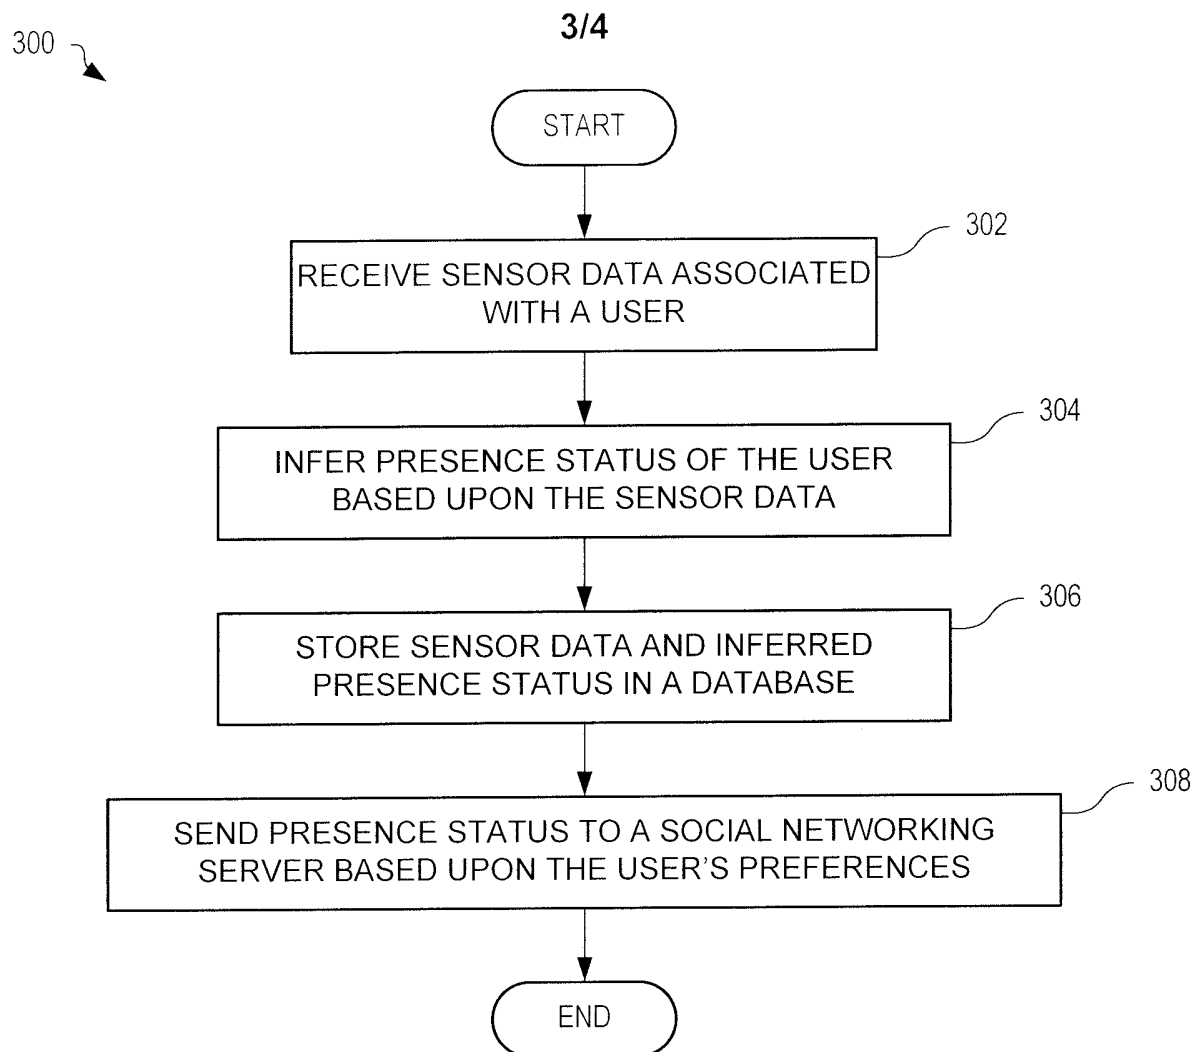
3/4

300

START

302

RECEIVE SENSOR DATA ASSOCIATED WITH A USER

304

INFER PRESENCE STATUS OF THE USER BASED UPON THE SENSOR DATA

306

STORE SENSOR DATA AND INFERRED PRESENCE STATUS IN A DATABASE

308

SEND PRESENCE STATUS TO A SOCIAL NETWORKING SERVER BASED UPON THE USER'S PREFERENCES

END